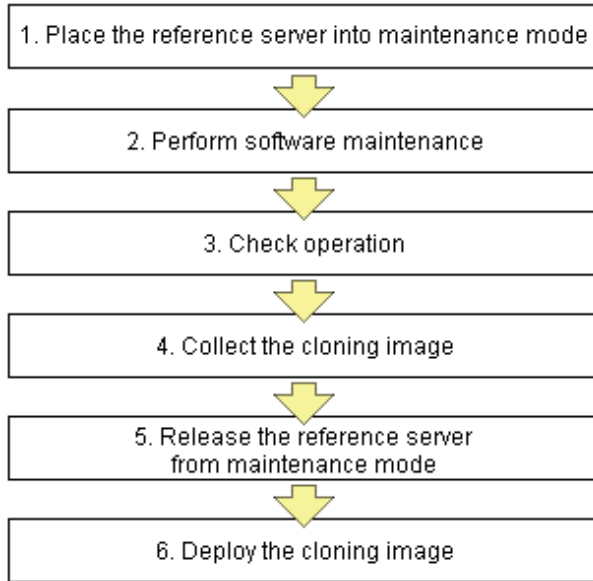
1. Place the reference server into maintenance mode

2. Perform software maintenance

3. Check operation

4. Collect the cloning image

5. Release the reference server from maintenance mode

6. Deploy the cloning image